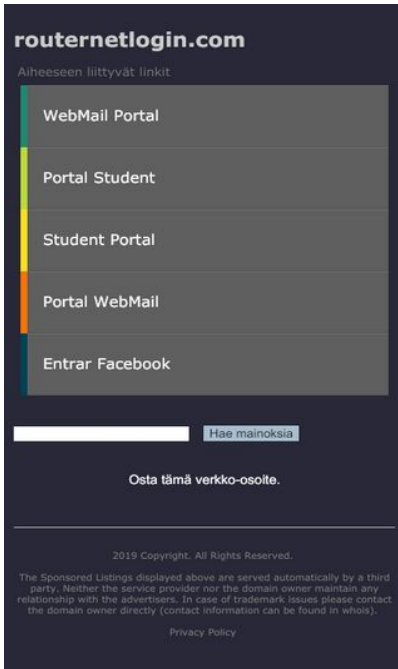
routernetlogin.com

Aiheeseen liittyvät linkit

WebMail Portal

Portal Student

Student Portal

Portal WebMail

Entrar Facebook

Hae mainoksia

Osta tämä verkko-osoite.

2019 Copyright. All Rights Reserved.

The Sponsored Listings displayed above are served automatically by a third party. Neither the service provider nor the domain owner maintain any relationship with the advertisers. In case of trademark issues please contact the domain owner directly (contact information can be found in whois).

Privacy Policy